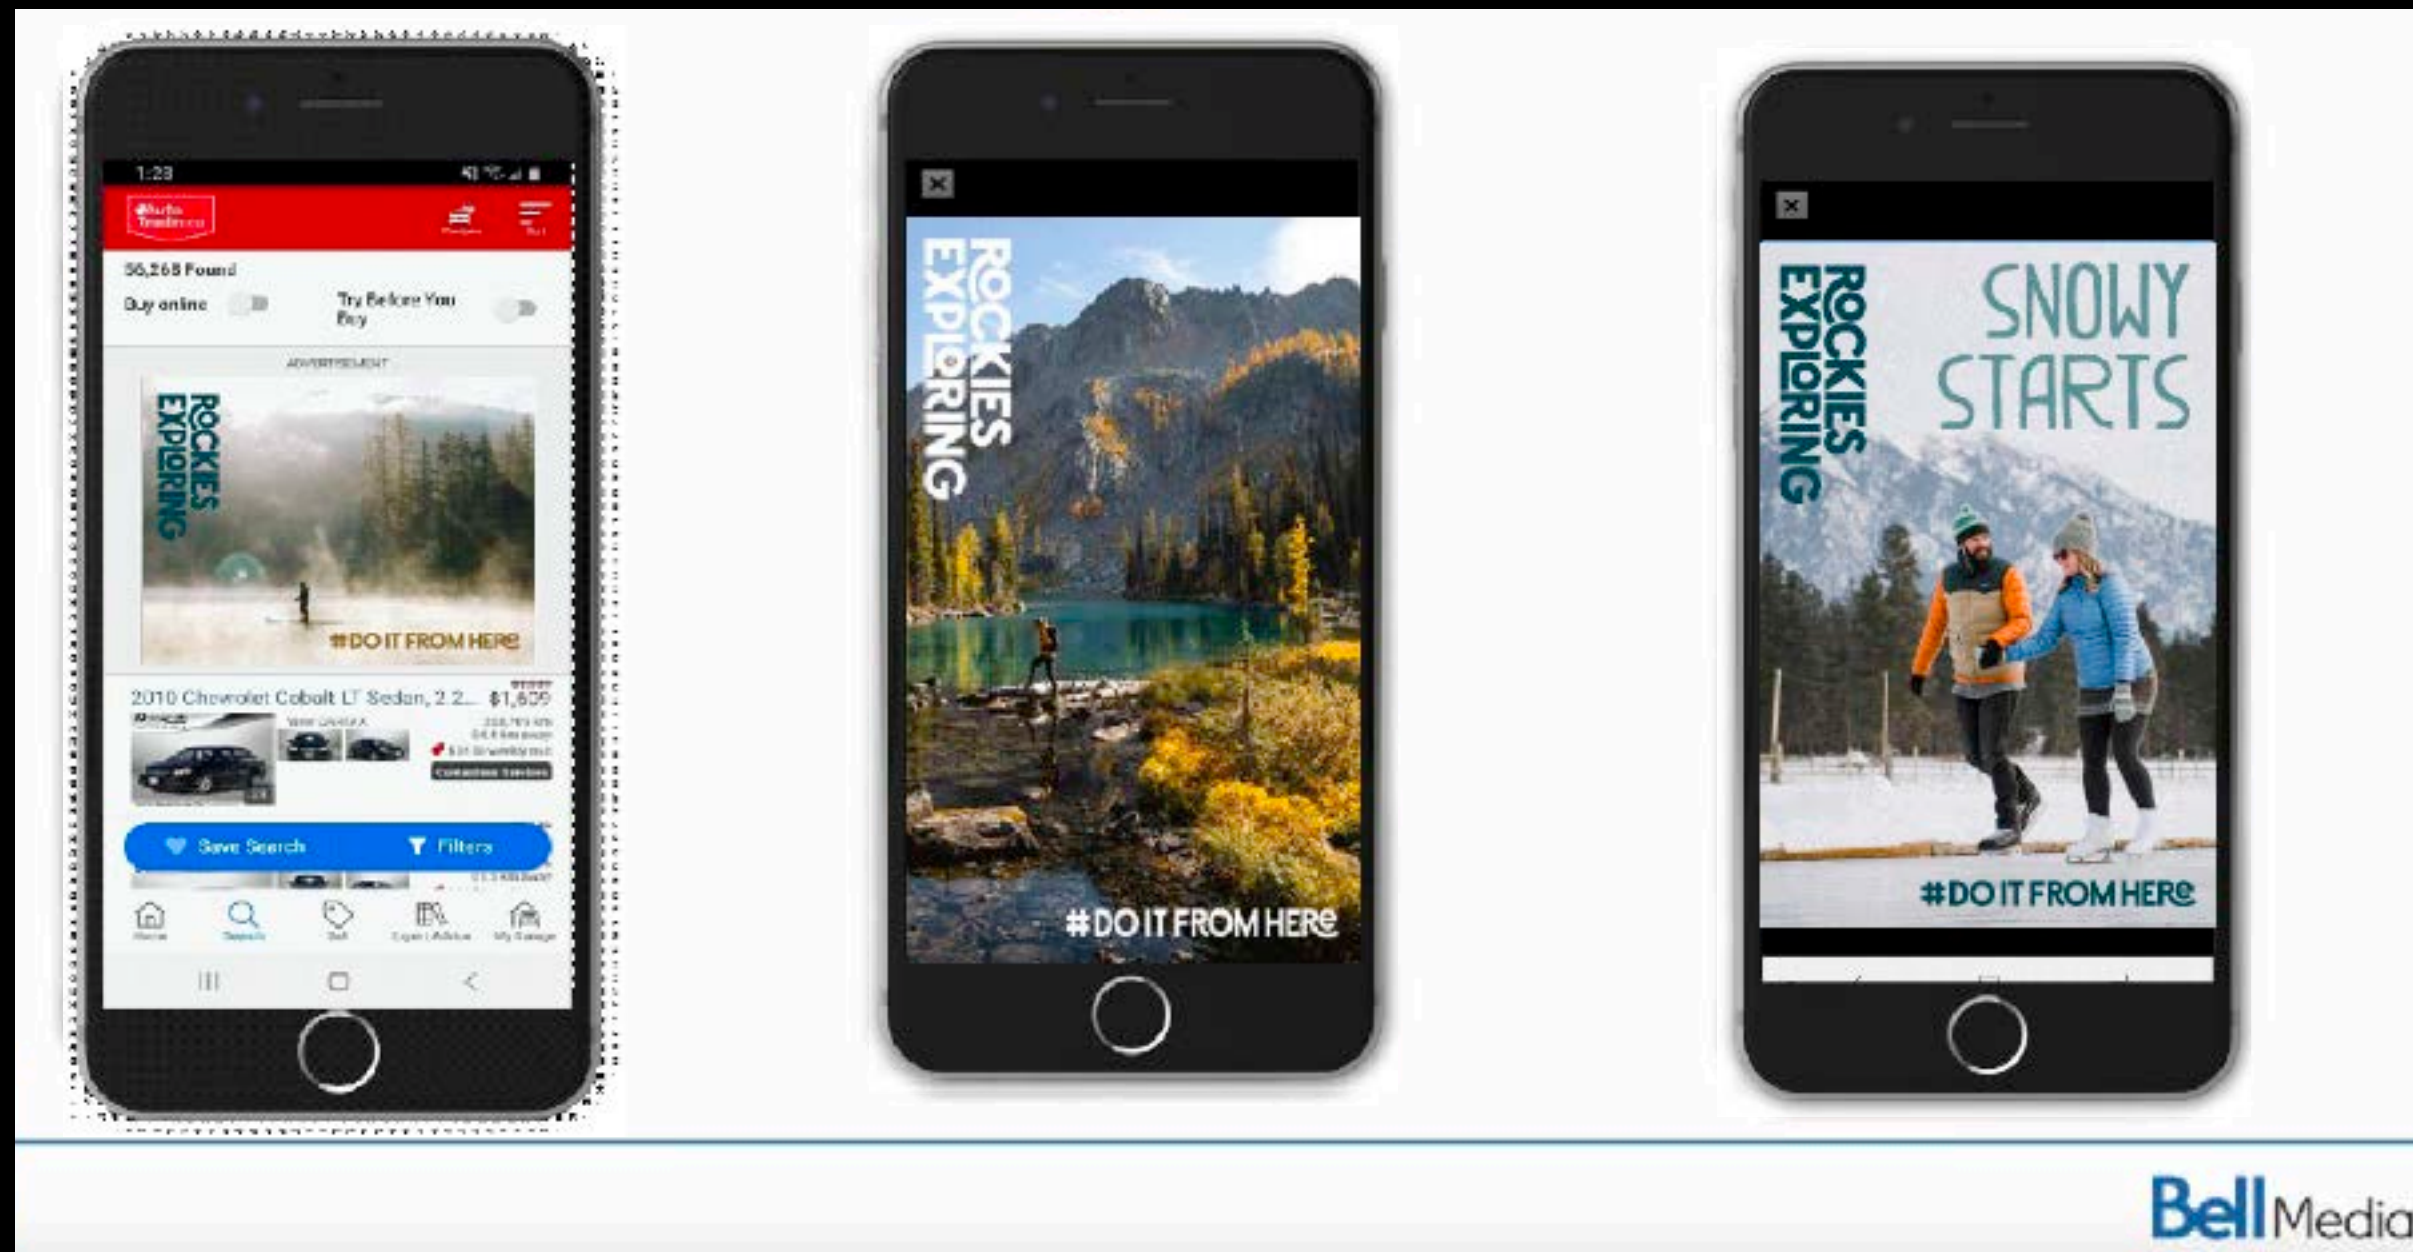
1:23

autoTrader.ca

56,268 Found

Buy online

Try Before You Buy

ADVERTISEMENT

ROCKIES EXPLORING

#DO IT FROM HERE

2010 Chevrolet Cobalt LT Sedan, 2.2... $1,609

Save Search

Filters

ROCKIES EXPLORING

#DO IT FROM HERE

ROCKIES EXPLORING

SNOWY STARTS

#DO IT FROM HERE

Bell Media